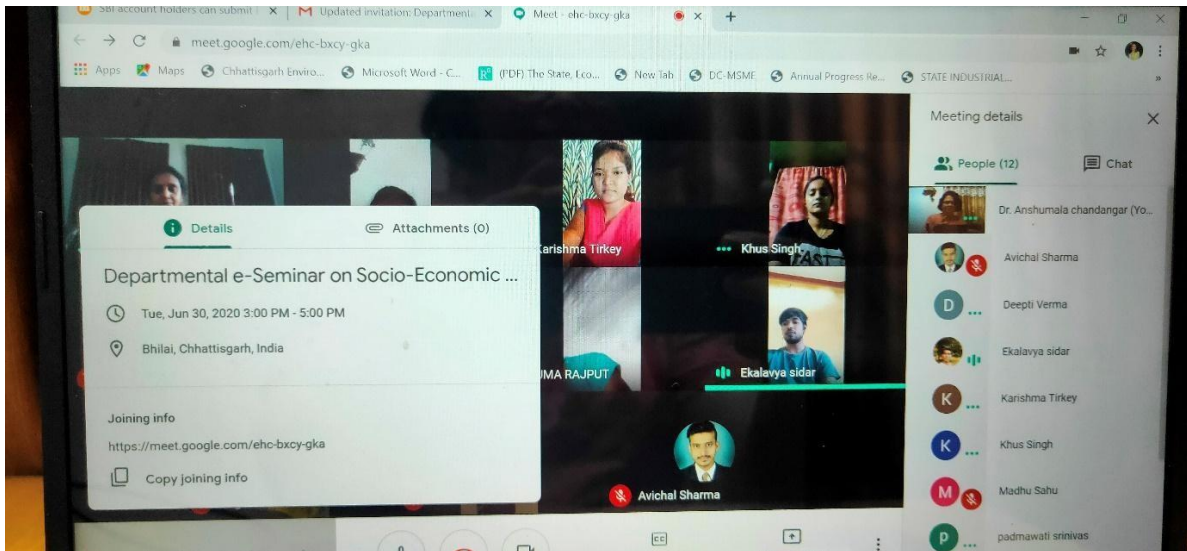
SBI account holders can submit | × M Updated invitation: Department × Meet - ehc-bxcy-gka × +

meet.google.com/ehc-bxcy-gka

Apps Maps Chhattisgarh Enviro... Microsoft Word - C... (PDF) The State, Eco... New Tab DC-MSME Annual Progress Re... STATE INDUSTRIAL...

Meeting details

People (12) Chat

Dr. Anshumala chandangar (Yo...

Avichal Sharma

Deepti Verma

Ekalavya sidar

Karishma Tirkey

Khus Singh

Madhu Sahu

padmawati srinivas

Details Attachments (0)

Departmental e-Seminar on Socio-Economic ...

Tue, Jun 30, 2020 3:00 PM - 5:00 PM

Bhilai, Chhattisgarh, India

Joining info

https://meet.google.com/ehc-bxcy-gka

Copy joining info

arishma Tirkey

Khus Singh

UMA RAJPUT

Ekalavya sidar

Avichal Sharma